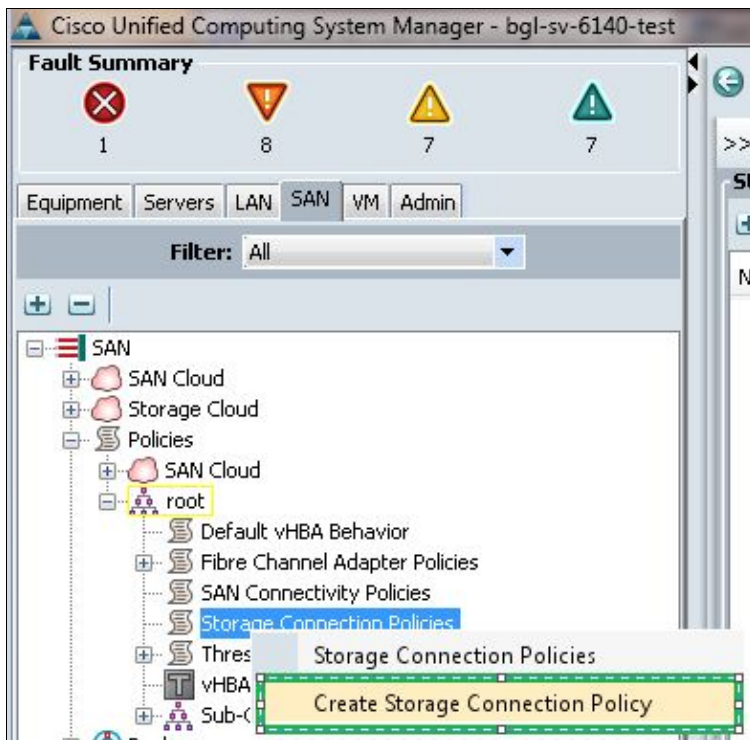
Cisco Unified Computing System Manager - bgl-sv-6140-test

Fault Summary

1 8 7 7

>>

Equipment Servers LAN SAN VM Admin

Filter: All

SAN
SAN Cloud
Storage Cloud
Policies
SAN Cloud
root
Default vHBA Behavior
Fibre Channel Adapter Policies
SAN Connectivity Policies
Storage Connection Policies
Thres
vHBA
Sub-

Storage Connection Policies
Create Storage Connection Policy